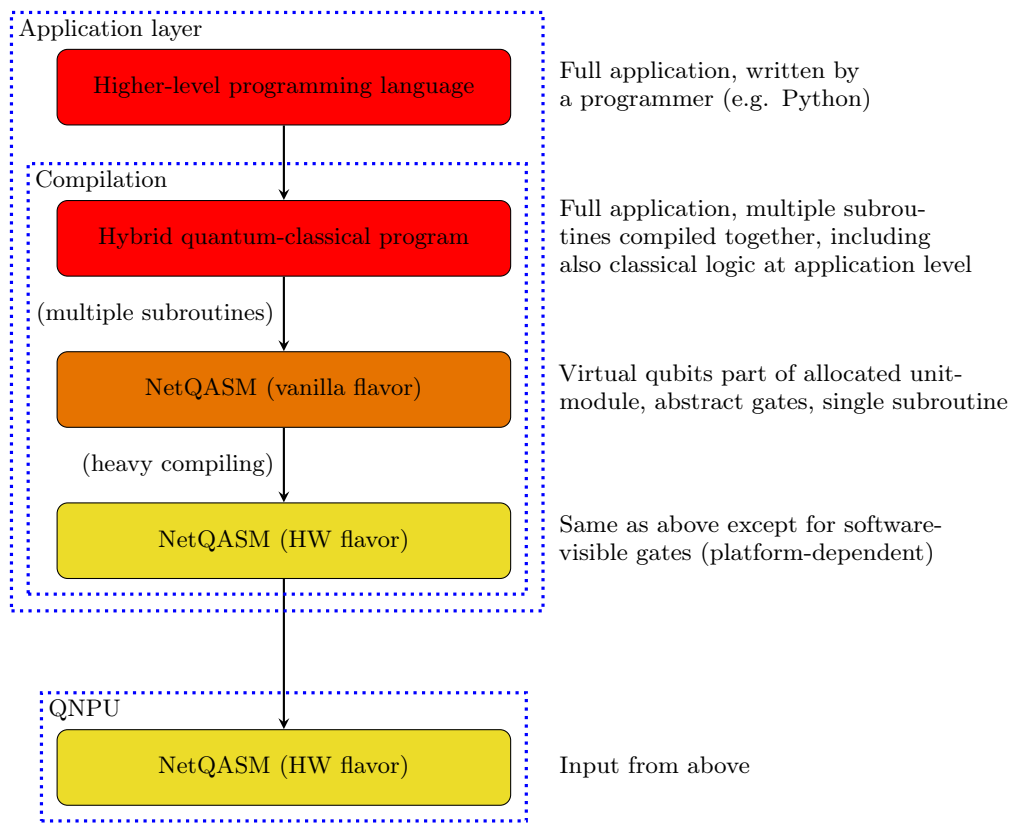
Application layer

Higher-level programming language

Full application, written by a programmer (e.g. Python)

Compilation

Hybrid quantum-classical program

Full application, multiple subroutines compiled together, including also classical logic at application level

(multiple subroutines)

NetQASM (vanilla flavor)

Virtual qubits part of allocated unit-module, abstract gates, single subroutine

(heavy compiling)

NetQASM (HW flavor)

Same as above except for software-visible gates (platform-dependent)

QNPU

NetQASM (HW flavor)

Input from above